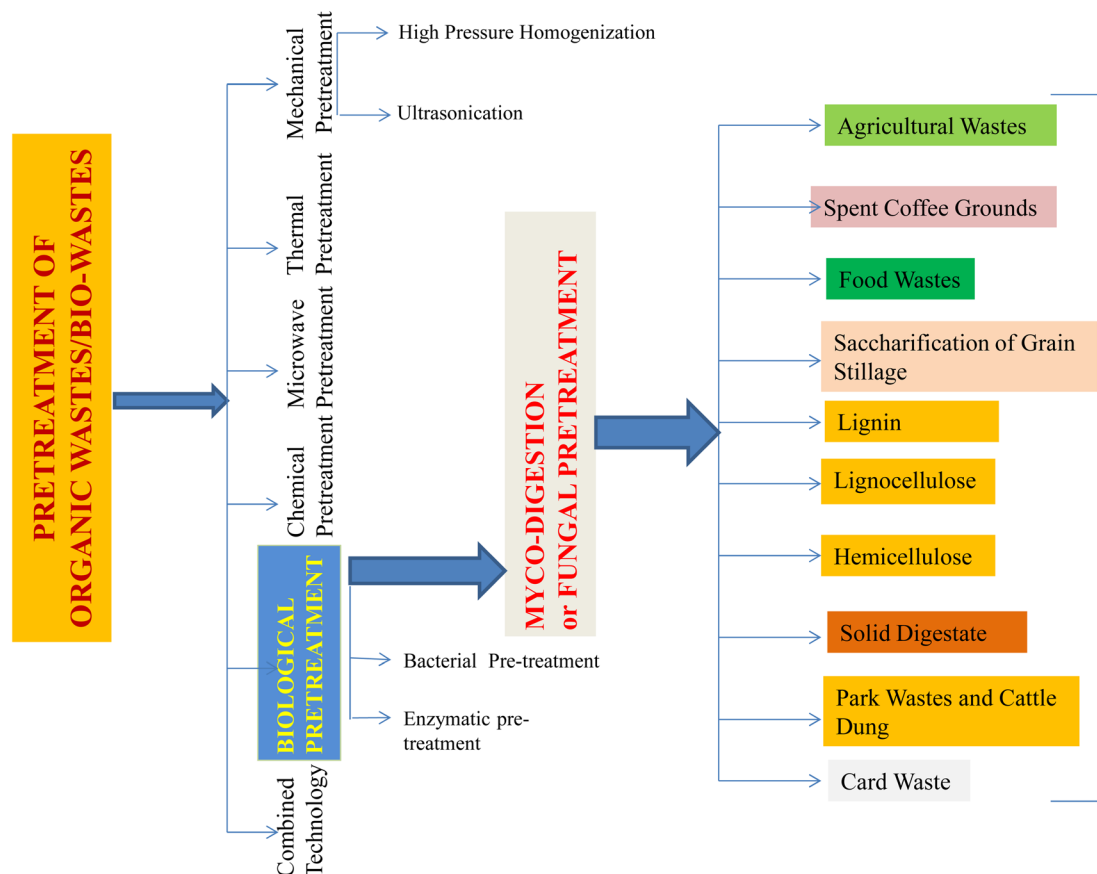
PRETREATMENT OF ORGANIC WASTES/BIO-WASTES

Mechanical Pretreatment

High Pressure Homogenization

Ultrasonication

Thermal Pretreatment

Microwave Pretreatment

Chemical Pretreatment

BIOLOGICAL PRETREATMENT

Bacterial Pre-treatment

Enzymatic pre-treatment

Combined Technology

MYCO-DIGESTION or FUNGAL PRETREATMENT

Agricultural Wastes

Spent Coffee Grounds

Food Wastes

Saccharification of Grain Stillage

Lignin

Lignocellulose

Hemicellulose

Solid Digestate

Park Wastes and Cattle Dung

Card Waste